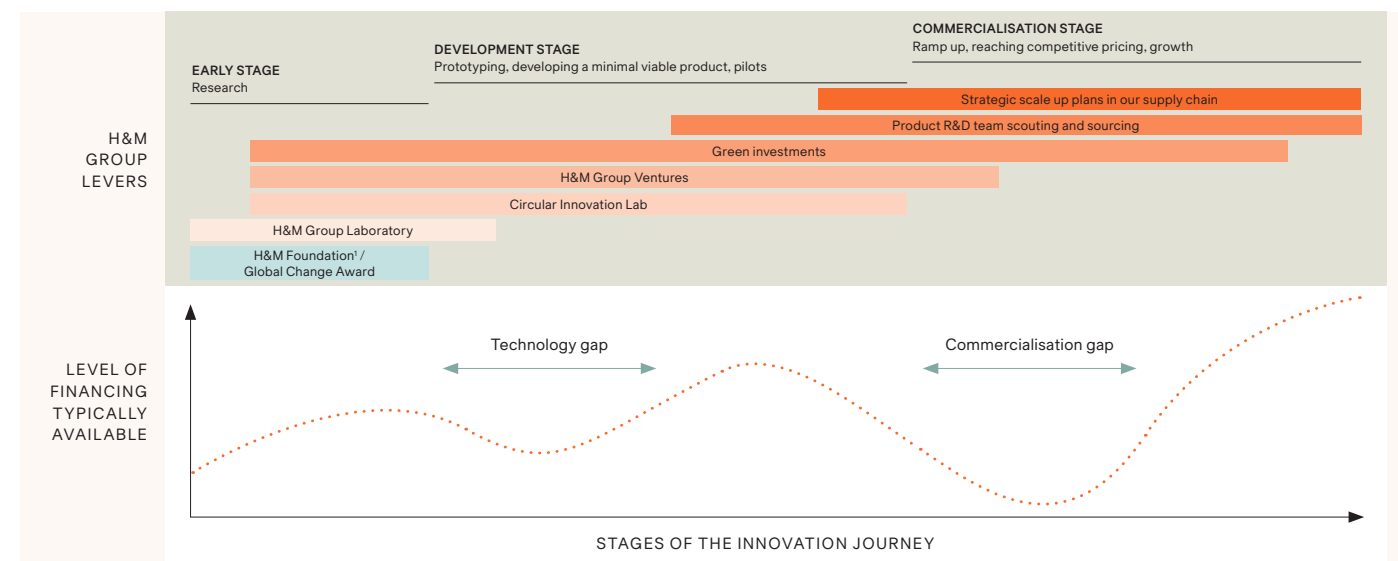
COMMERCIALISATION STAGE
Ramp up, reaching competitive pricing, growth

DEVELOPMENT STAGE
Prototyping, developing a minimal viable product, pilots

EARLY STAGE
Research

H&M GROUP LEVERS

Strategic scale up plans in our supply chain

Product R&D team scouting and sourcing

Green investments

H&M Group Ventures

Circular Innovation Lab

H&M Group Laboratory

H&M Foundation$^1$ / Global Change Award

LEVEL OF FINANCING TYPICALLY AVAILABLE

Technology gap

Commercialisation gap

STAGES OF THE INNOVATION JOURNEY